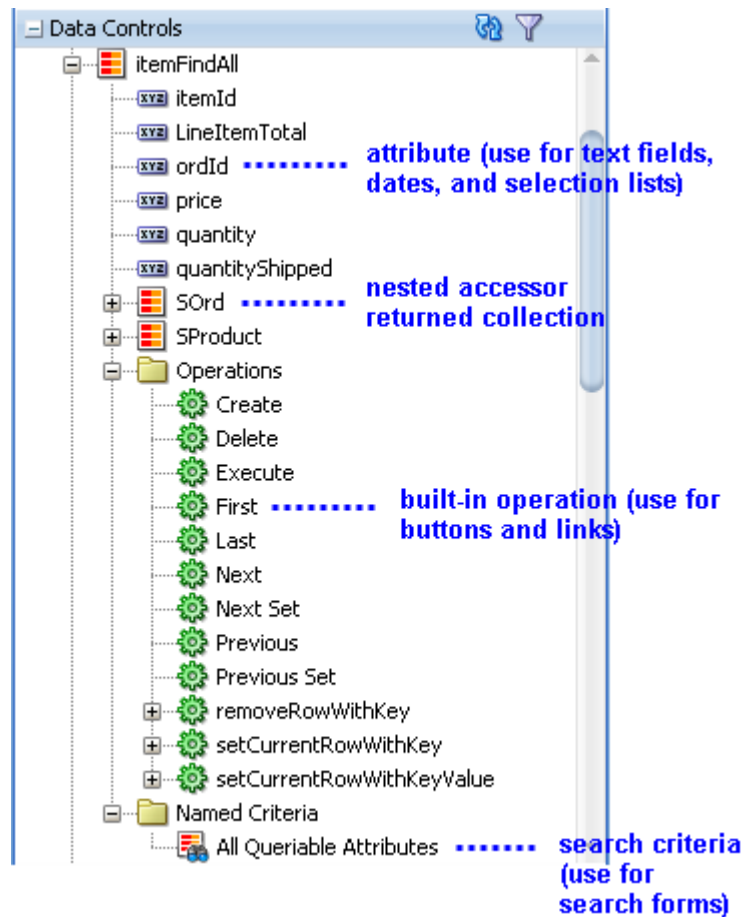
Data Controls
itemFindAll
XYZ itemId
XYZ LineItemTotal
XYZ ordId
attribute (use for text fields, dates, and selection lists)
XYZ price
XYZ quantity
XYZ quantityShipped
SOrd
nested accessor returned collection
SProduct
Operations
Create
Delete
Execute
First
built-in operation (use for buttons and links)
Last
Next
Next Set
Previous
Previous Set
removeRowWithKey
setCurrentRowWithKey
setCurrentRowWithKeyValue
Named Criteria
All Queriable Attributes
search criteria (use for search forms)